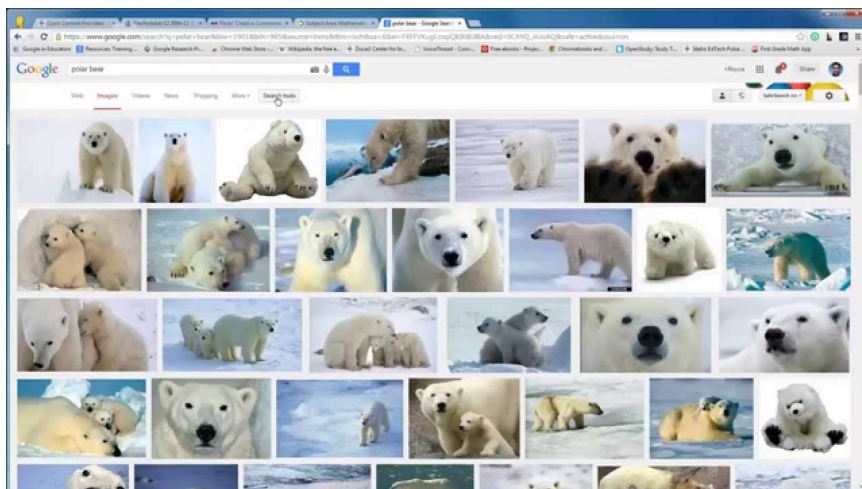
Open Content Providers | FlexPortal 12 2084-11 | Flickr: Creative Commons | Subject Area: Mathematics | polar bear - Google Search

https://www.google.com/search?q=polar+bear&biw=1901&bih=965&source=lnms&tbm=isch&sa=X&ei=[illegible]&safe=active&ssui=on

Google in Education | Resources Training | Google Research Pr... | Chrome Web Store | Wikipedia, the free e... | Ducati Center for Le... | VoiceThread - Conv... | Free ebooks - Projec... | Chromebooks and ... | OpenStudy Study T... | Idaho EdTech Pulse | First Grade Math App

Google polar bear

+Royce Share

Web Images Videos News Shopping More Search tools

SafeSearch on